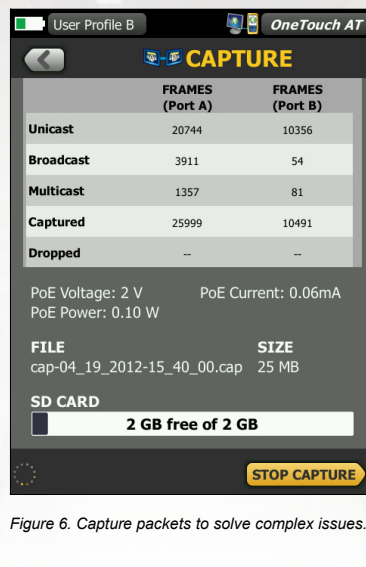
User Profile B

OneTouch AT

CAPTURE

| | FRAMES (Port A) | FRAMES (Port B) |
|---|---|---|
| Unicast | 20744 | 10356 |
| Broadcast | 3911 | 54 |
| Multicast | 1357 | 81 |
| Captured | 25999 | 10491 |
| Dropped | -- | -- |

PoE Voltage: 2 V
PoE Current: 0.06mA
PoE Power: 0.10 W

FILE
cap-04_19_2012-15_40_00.cap

SIZE
25 MB

SD CARD
2 GB free of 2 GB

STOP CAPTURE

Figure 6. Capture packets to solve complex issues.